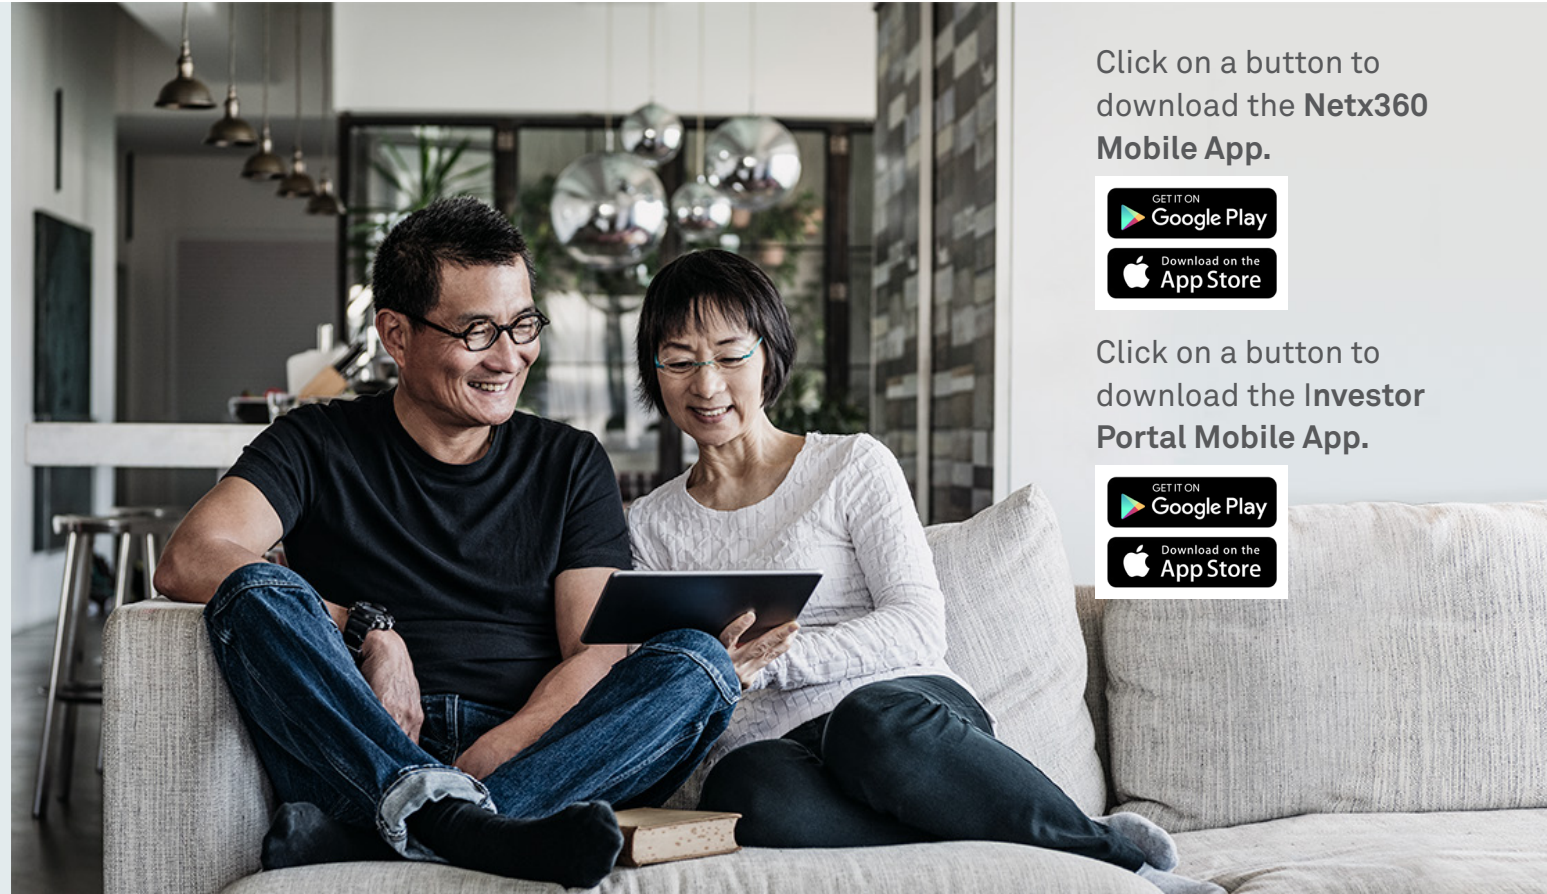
Click on a button to download the **Netx360 Mobile App.**

GET IT ON
Google Play

Download on the
App Store

Click on a button to download the **Investor Portal Mobile App.**

GET IT ON
Google Play

Download on the
App Store